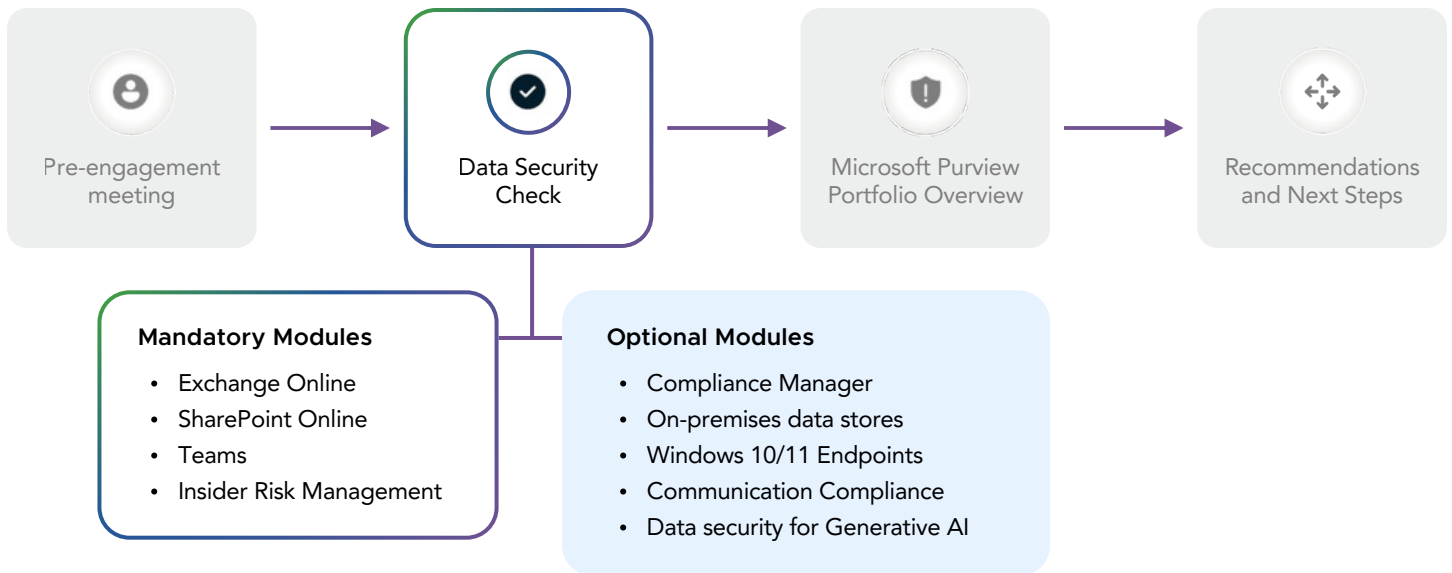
Pre-engagement meeting

Data Security Check

Microsoft Purview Portfolio Overview

Recommendations and Next Steps

Mandatory Modules

- Exchange Online
- SharePoint Online
- Teams
- Insider Risk Management

Optional Modules

- Compliance Manager
- On-premises data stores
- Windows 10/11 Endpoints
- Communication Compliance
- Data security for Generative AI